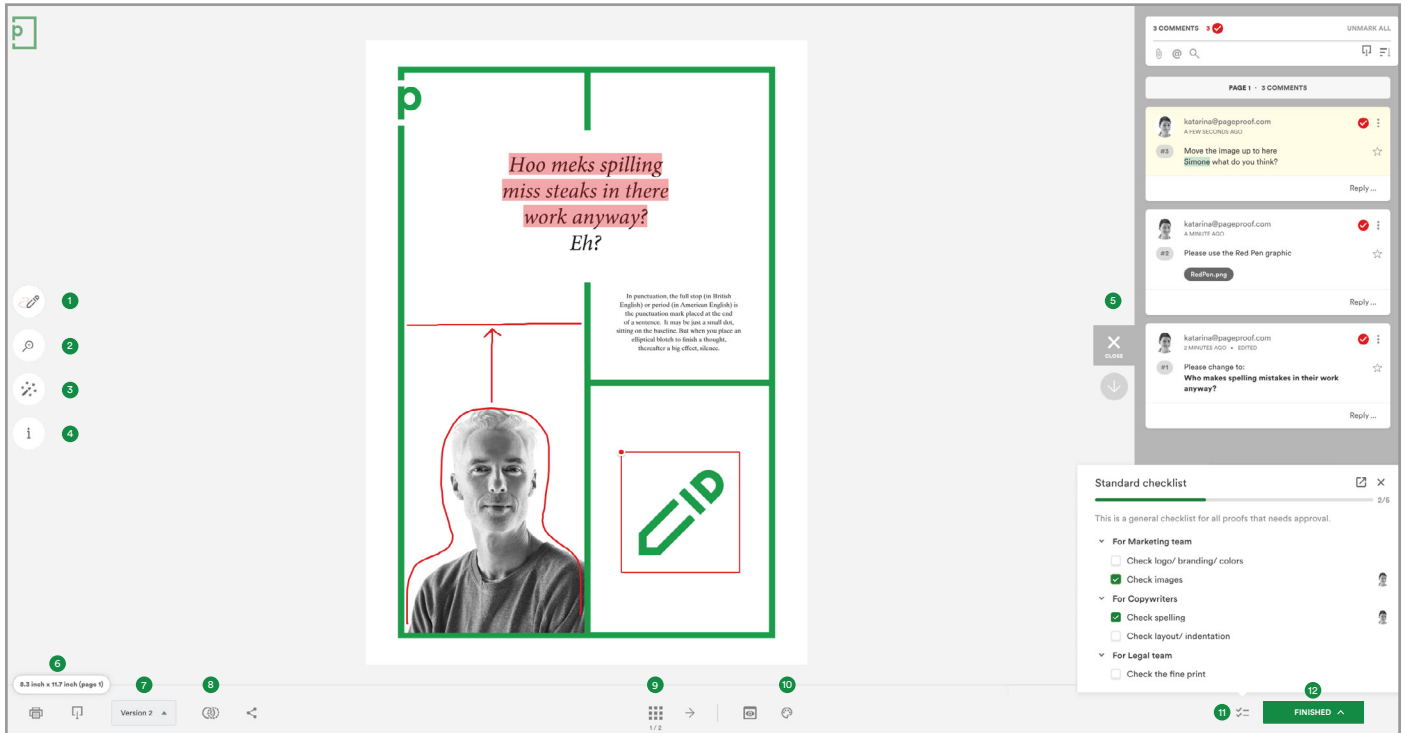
p

Hoo meks spilling miss steaks in there work anyway? Eh?

In punctuation, the full stop (in British English) or period (in American English) is the punctuation mark placed at the end of a sentence. It may be just a small dot, sitting on the baseline. But when you place an elliptical blotch to finish a thought, thereafter a big effect, silence.

1
2
3
4
5
CLOSE

3 COMMENTS 3 UNMARK ALL

PAGE 1 · 3 COMMENTS

katarina@pageproof.com
A FEW SECONDS AGO
#3 Move the image up to here
Simone what do you think?
Reply ...

katarina@pageproof.com
A MINUTE AGO
#2 Please use the Red Pen graphic
RedPen.png
Reply ...

katarina@pageproof.com
2 MINUTES AGO • EDITED
#1 Please change to:
Who makes spelling mistakes in their work anyway?
Reply ...

Standard checklist
2/6
This is a general checklist for all proofs that needs approval.
For Marketing team
Check logo/ branding/ colors
Check images
For Copywriters
Check spelling
Check layout/ indentation
For Legal team
Check the fine print

6
8.3 inch x 11.7 inch (page 1)
7
Version 2
8
9
1 / 2
10
11
12
FINISHED